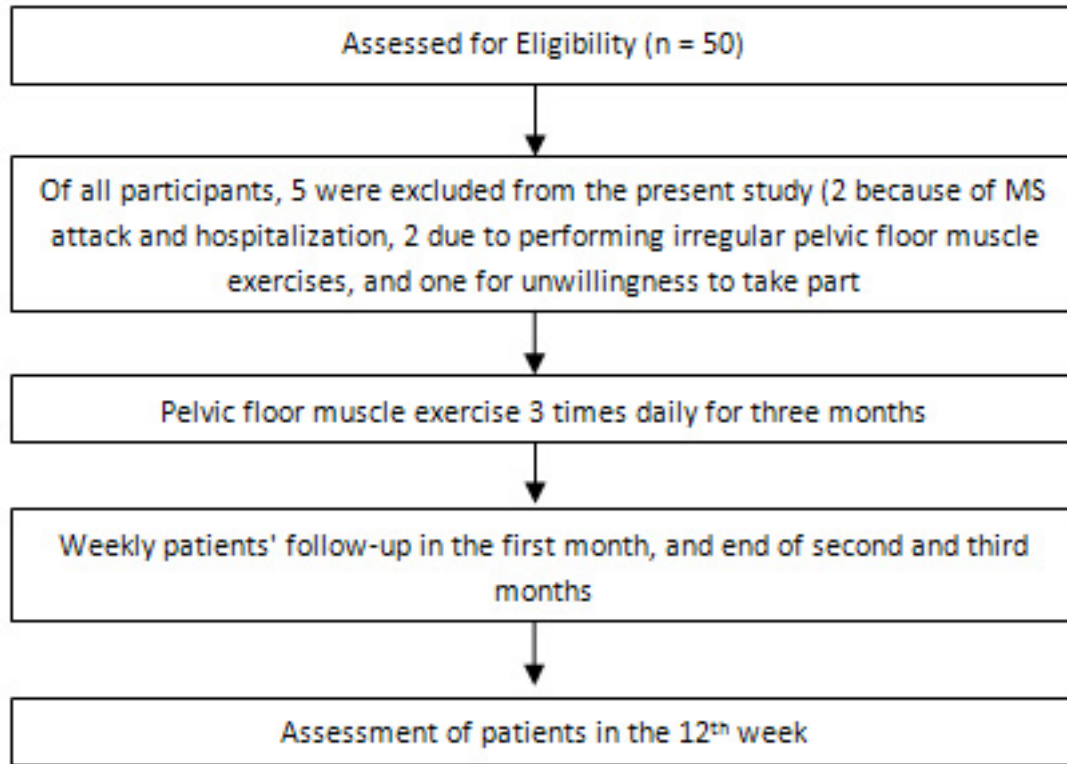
Assessed for Eligibility (n = 50)

Of all participants, 5 were excluded from the present study (2 because of MS attack and hospitalization, 2 due to performing irregular pelvic floor muscle exercises, and one for unwillingness to take part

Pelvic floor muscle exercise 3 times daily for three months

Weekly patients' follow-up in the first month, and end of second and third months

Assessment of patients in the 12$^{th}$ week